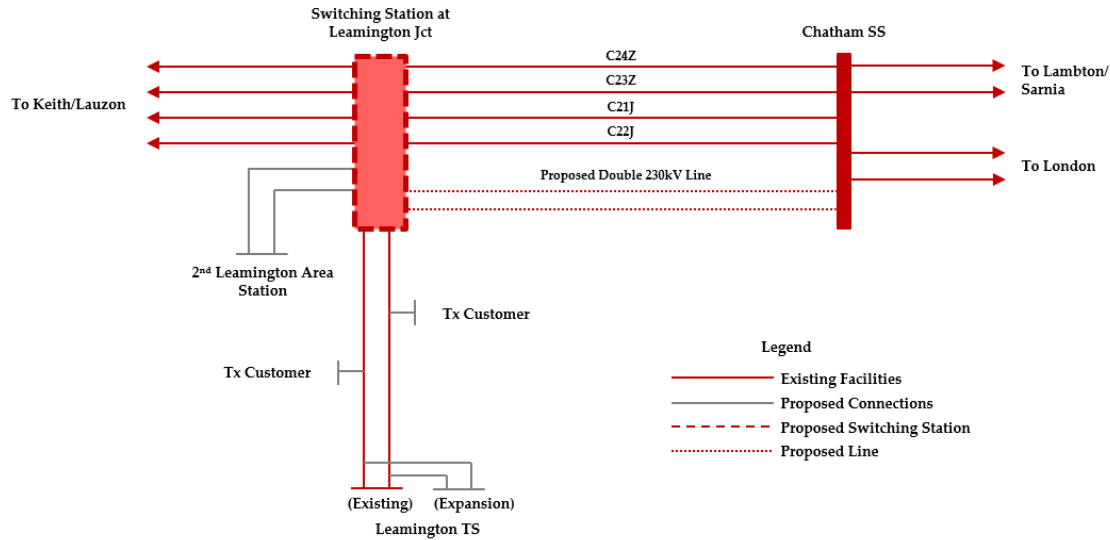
Switching Station at Leamington Jct

Chatham SS

C24Z

C23Z

C21J

C22J

To Keith/Lauzon

To Lambton/ Sarnia

To London

Proposed Double 230kV Line

2$^{nd}$ Leamington Area Station

Tx Customer

Tx Customer

Legend

Existing Facilities

Proposed Connections

Proposed Switching Station

Proposed Line

(Existing)

(Expansion)

Leamington TS